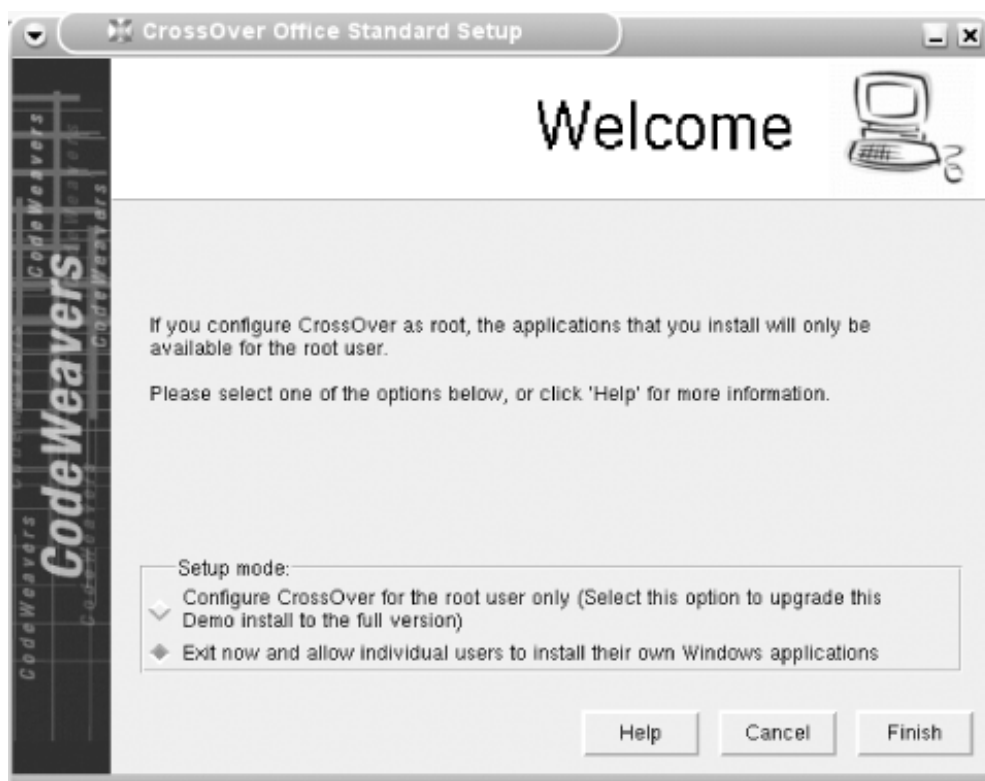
CrossOver Office Standard Setup

CodeWeavers

Welcome

If you configure CrossOver as root, the applications that you install will only be available for the root user.

Please select one of the options below, or click 'Help' for more information.

Setup mode:

Configure CrossOver for the root user only (Select this option to upgrade this Demo install to the full version)

Exit now and allow individual users to install their own Windows applications

Help Cancel Finish